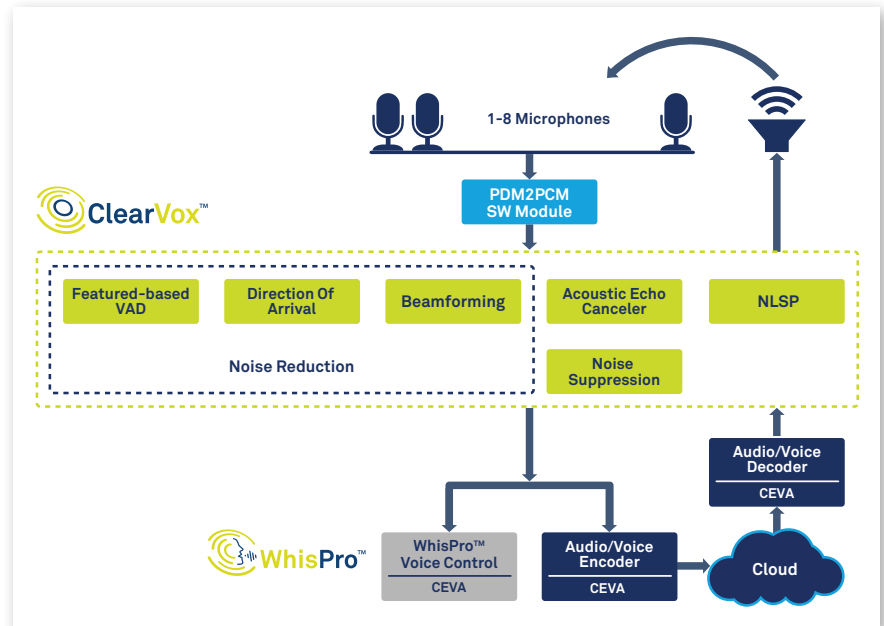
1-8 Microphones

PDM2PCM SW Module

ClearVox™

Featured-based VAD

Direction Of Arrival

Beamforming

Acoustic Echo Canceler

NLSP

Noise Reduction

Noise Suppression

Audio/Voice Decoder
CEVA

WhisPro™

WhisPro™ Voice Control
CEVA

Audio/Voice Encoder
CEVA

Cloud